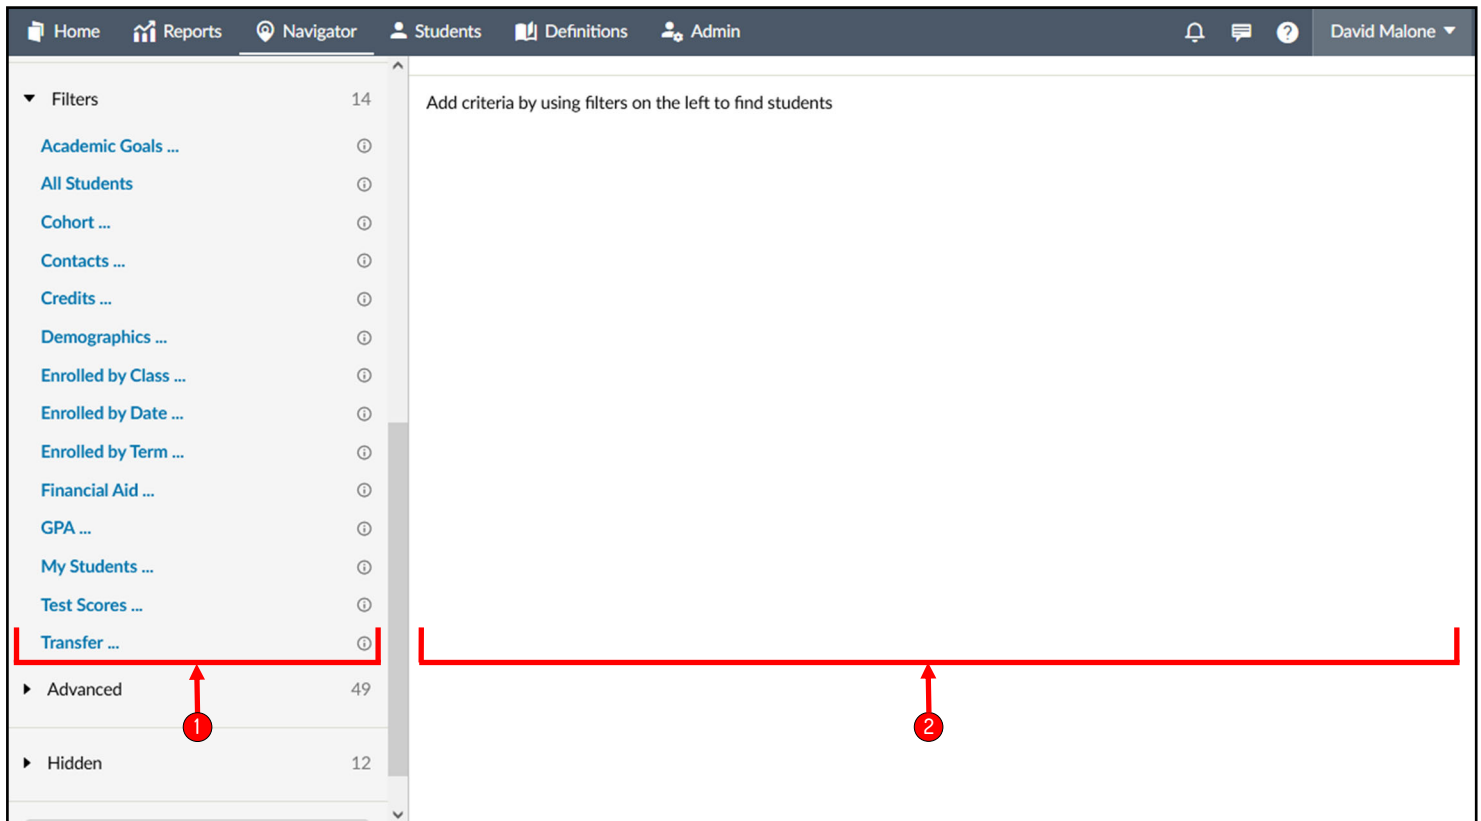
Home Reports Navigator Students Definitions Admin David Malone

Filters 14

Academic Goals ...
All Students
Cohort ...
Contacts ...
Credits ...
Demographics ...
Enrolled by Class ...
Enrolled by Date ...
Enrolled by Term ...
Financial Aid ...
GPA ...
My Students ...
Test Scores ...
Transfer ...

Advanced 49

Hidden 12

Add criteria by using filters on the left to find students

1

2